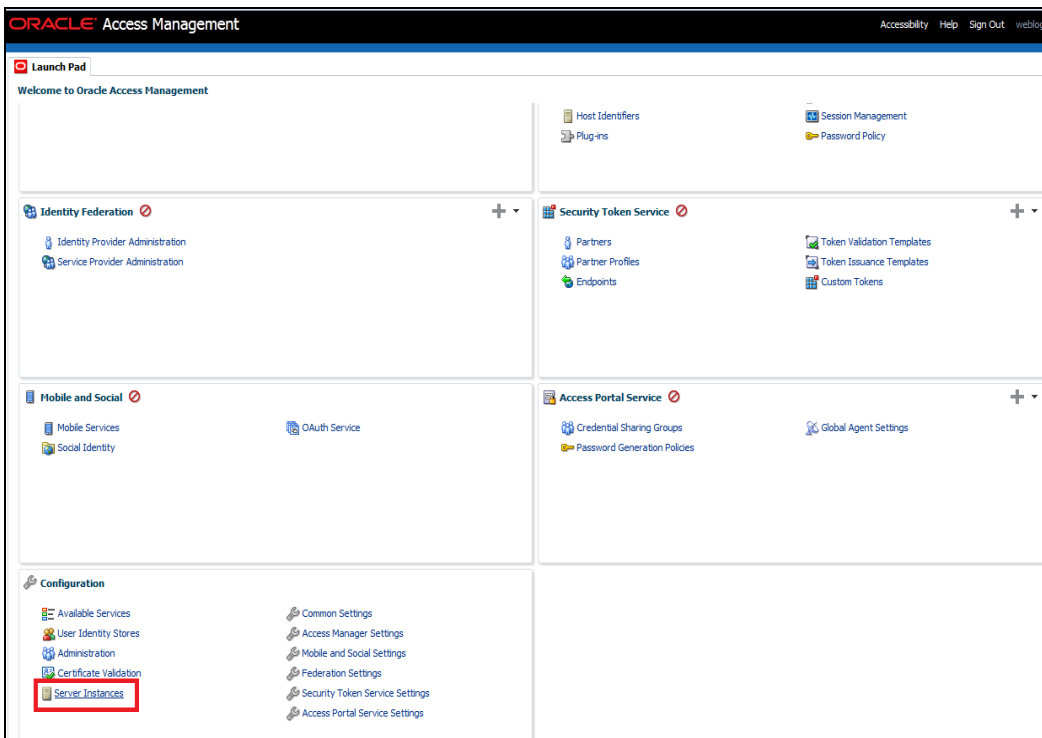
ORACLE Access Management

Accessibility Help Sign Out weblog

Launch Pad

Welcome to Oracle Access Management

Host Identifiers
Plug-ins

Session Management
Password Policy

Identity Federation

Identity Provider Administration
Service Provider Administration

Security Token Service

Partners
Partner Profiles
Endpoints

Token Validation Templates
Token Issuance Templates
Custom Tokens

Mobile and Social

Mobile Services
Social Identity

OAuth Service

Access Portal Service

Credential Sharing Groups
Password Generation Policies

Global Agent Settings

Configuration

Available Services
User Identity Stores
Administration
Certificate Validation
Server Instances

Common Settings
Access Manager Settings
Mobile and Social Settings
Federation Settings
Security Token Service Settings
Access Portal Service Settings